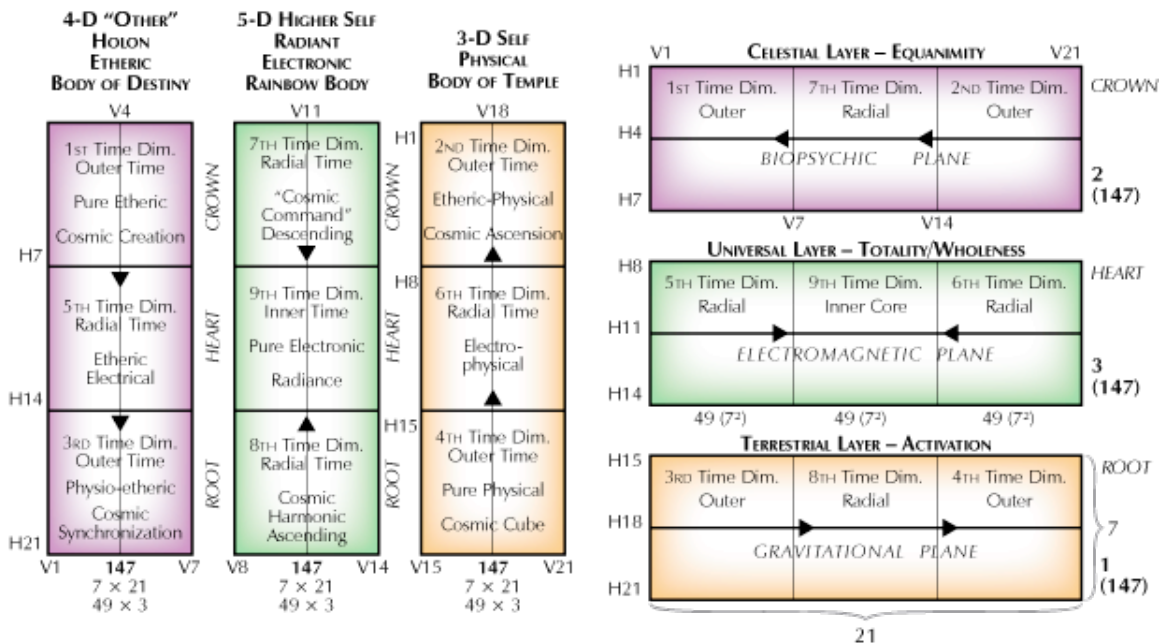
4-D "OTHER" HOLON ETHERIC BODY OF DESTINY

V4

1ST Time Dim. Outer Time

Pure Etheric

Cosmic Creation

H7

5TH Time Dim. Radial Time

Etheric Electrical

H14

3RD Time Dim. Outer Time

Physio-etheric

Cosmic Synchronization

H21

V1 147 V7
$7 \times 21$
$49 \times 3$

5-D HIGHER SELF RADIANT ELECTRONIC RAINBOW BODY

V11

7TH Time Dim. Radial Time

"Cosmic Command" Descending

CROWN

9TH Time Dim. Inner Time

Pure Electronic Radiance

HEART

8TH Time Dim. Radial Time

Cosmic Harmonic Ascending

ROOT

V8 147 V14
$7 \times 21$
$49 \times 3$

3-D SELF PHYSICAL BODY OF TEMPLE

V18

H1

2ND Time Dim. Outer Time

Etheric-Physical

Cosmic Ascension

CROWN

H8

6TH Time Dim. Radial Time

Electro-physical

HEART

H15

4TH Time Dim. Outer Time

Pure Physical

Cosmic Cube

ROOT

V15 147 V21
$7 \times 21$
$49 \times 3$

V1 CELESTIAL LAYER – EQUANIMITY V21

H1

| 1ST Time Dim. Outer | 7TH Time Dim. Radial | 2ND Time Dim. Outer |
|---|---|---|

CROWN

H4

BIOPSYCHIC PLANE

H7

2 (147)

V7 V14

UNIVERSAL LAYER – TOTALITY/WHOLENESS

H8

| 5TH Time Dim. Radial | 9TH Time Dim. Inner Core | 6TH Time Dim. Radial |
|---|---|---|

HEART

H11

ELECTROMAGNETIC PLANE

3 (147)

H14

49 ($7^2$) 49 ($7^2$) 49 ($7^2$)

TERRESTRIAL LAYER – ACTIVATION

H15

| 3RD Time Dim. Outer | 8TH Time Dim. Radial | 4TH Time Dim. Outer |
|---|---|---|

ROOT

H18

7

GRAVITATIONAL PLANE

1 (147)

H21

21